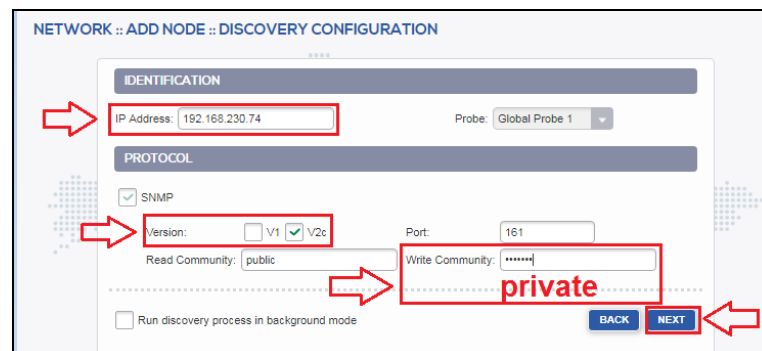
NETWORK :: ADD NODE :: DISCOVERY CONFIGURATION

IDENTIFICATION

IP Address: 192.168.230.74

Probe: Global Probe 1

PROTOCOL

SNMP

Version: V1 V2c

Port: 161

Read Community: public

Write Community: •••••••

private

Run discovery process in background mode

BACK

NEXT